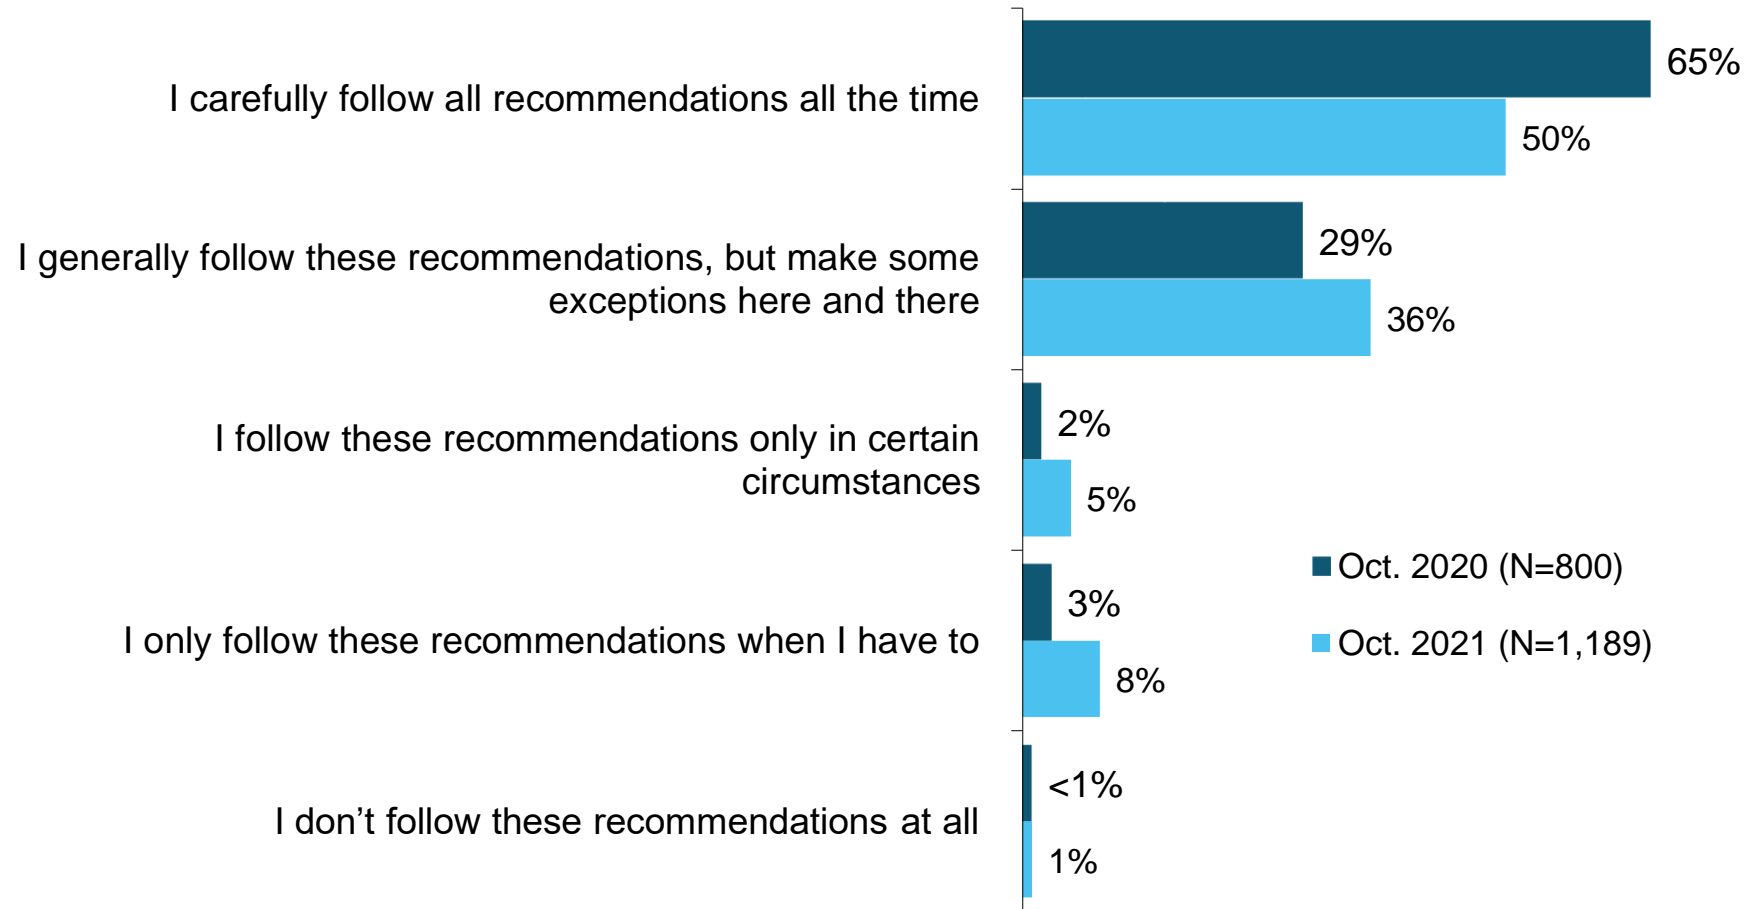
I carefully follow all recommendations all the time

65%

50%

I generally follow these recommendations, but make some exceptions here and there

29%

36%

I follow these recommendations only in certain circumstances

2%

5%

I only follow these recommendations when I have to

3%

8%

I don't follow these recommendations at all

<1%

1%

Oct. 2020 (N=800)

Oct. 2021 (N=1,189)